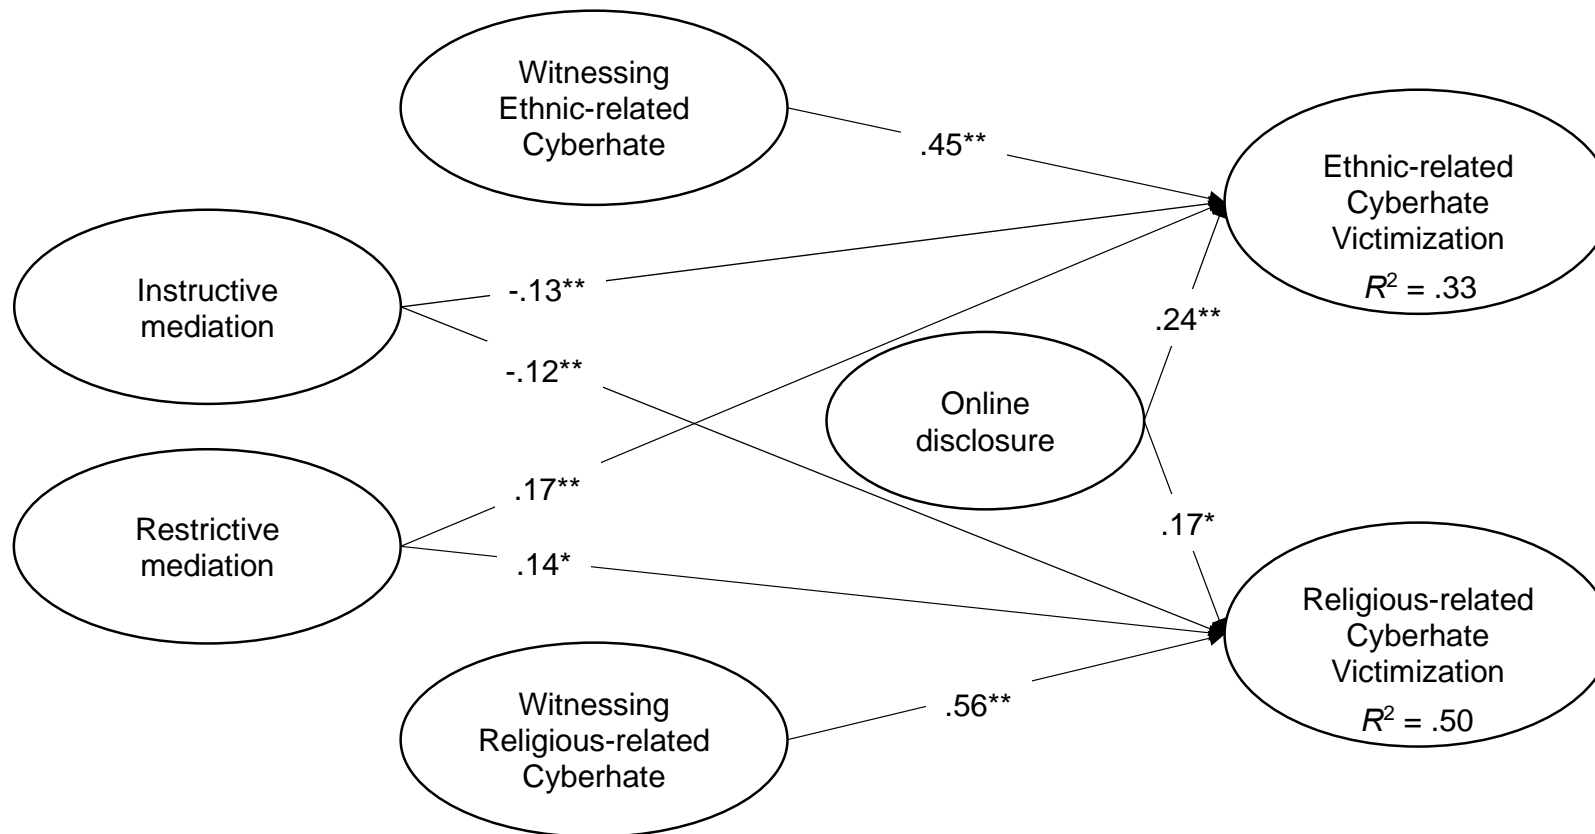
Witnessing Ethnic-related Cyberhate

.45**

Ethnic-related Cyberhate Victimization
$R^2$ = .33

Instructive mediation

-.13**

-.12**

.24**

Online disclosure

Restrictive mediation

.17**

.14*

.17*

Religious-related Cyberhate Victimization
$R^2$ = .50

Witnessing Religious-related Cyberhate

.56**